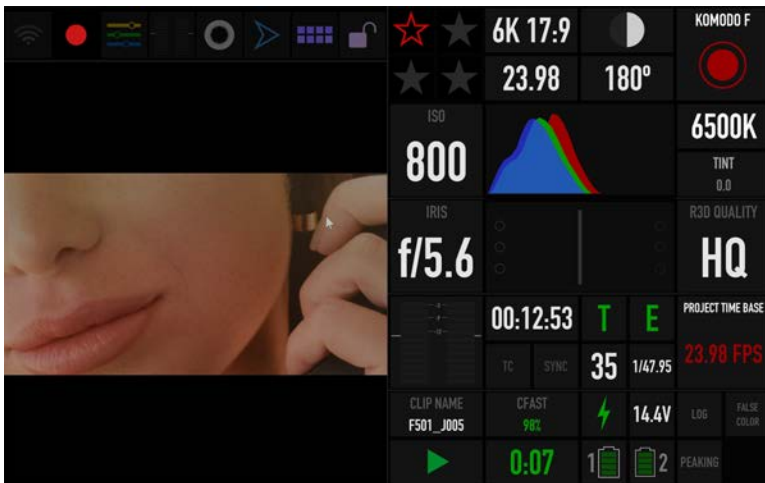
6K 17:9

23.98

180º

KOMODO F

ISO

800

6500K

TINT

0.0

IRIS

f/5.6

R3D QUALITY

HQ

00:12:53

T

E

PROJECT TIME BASE

TC

SYNC

35

1/47.95

23.98 FPS

CLIP NAME

F501_J005

CFAST

98%

14.4V

LOG

FALSE COLOR

0:07

1

2

PEAKING